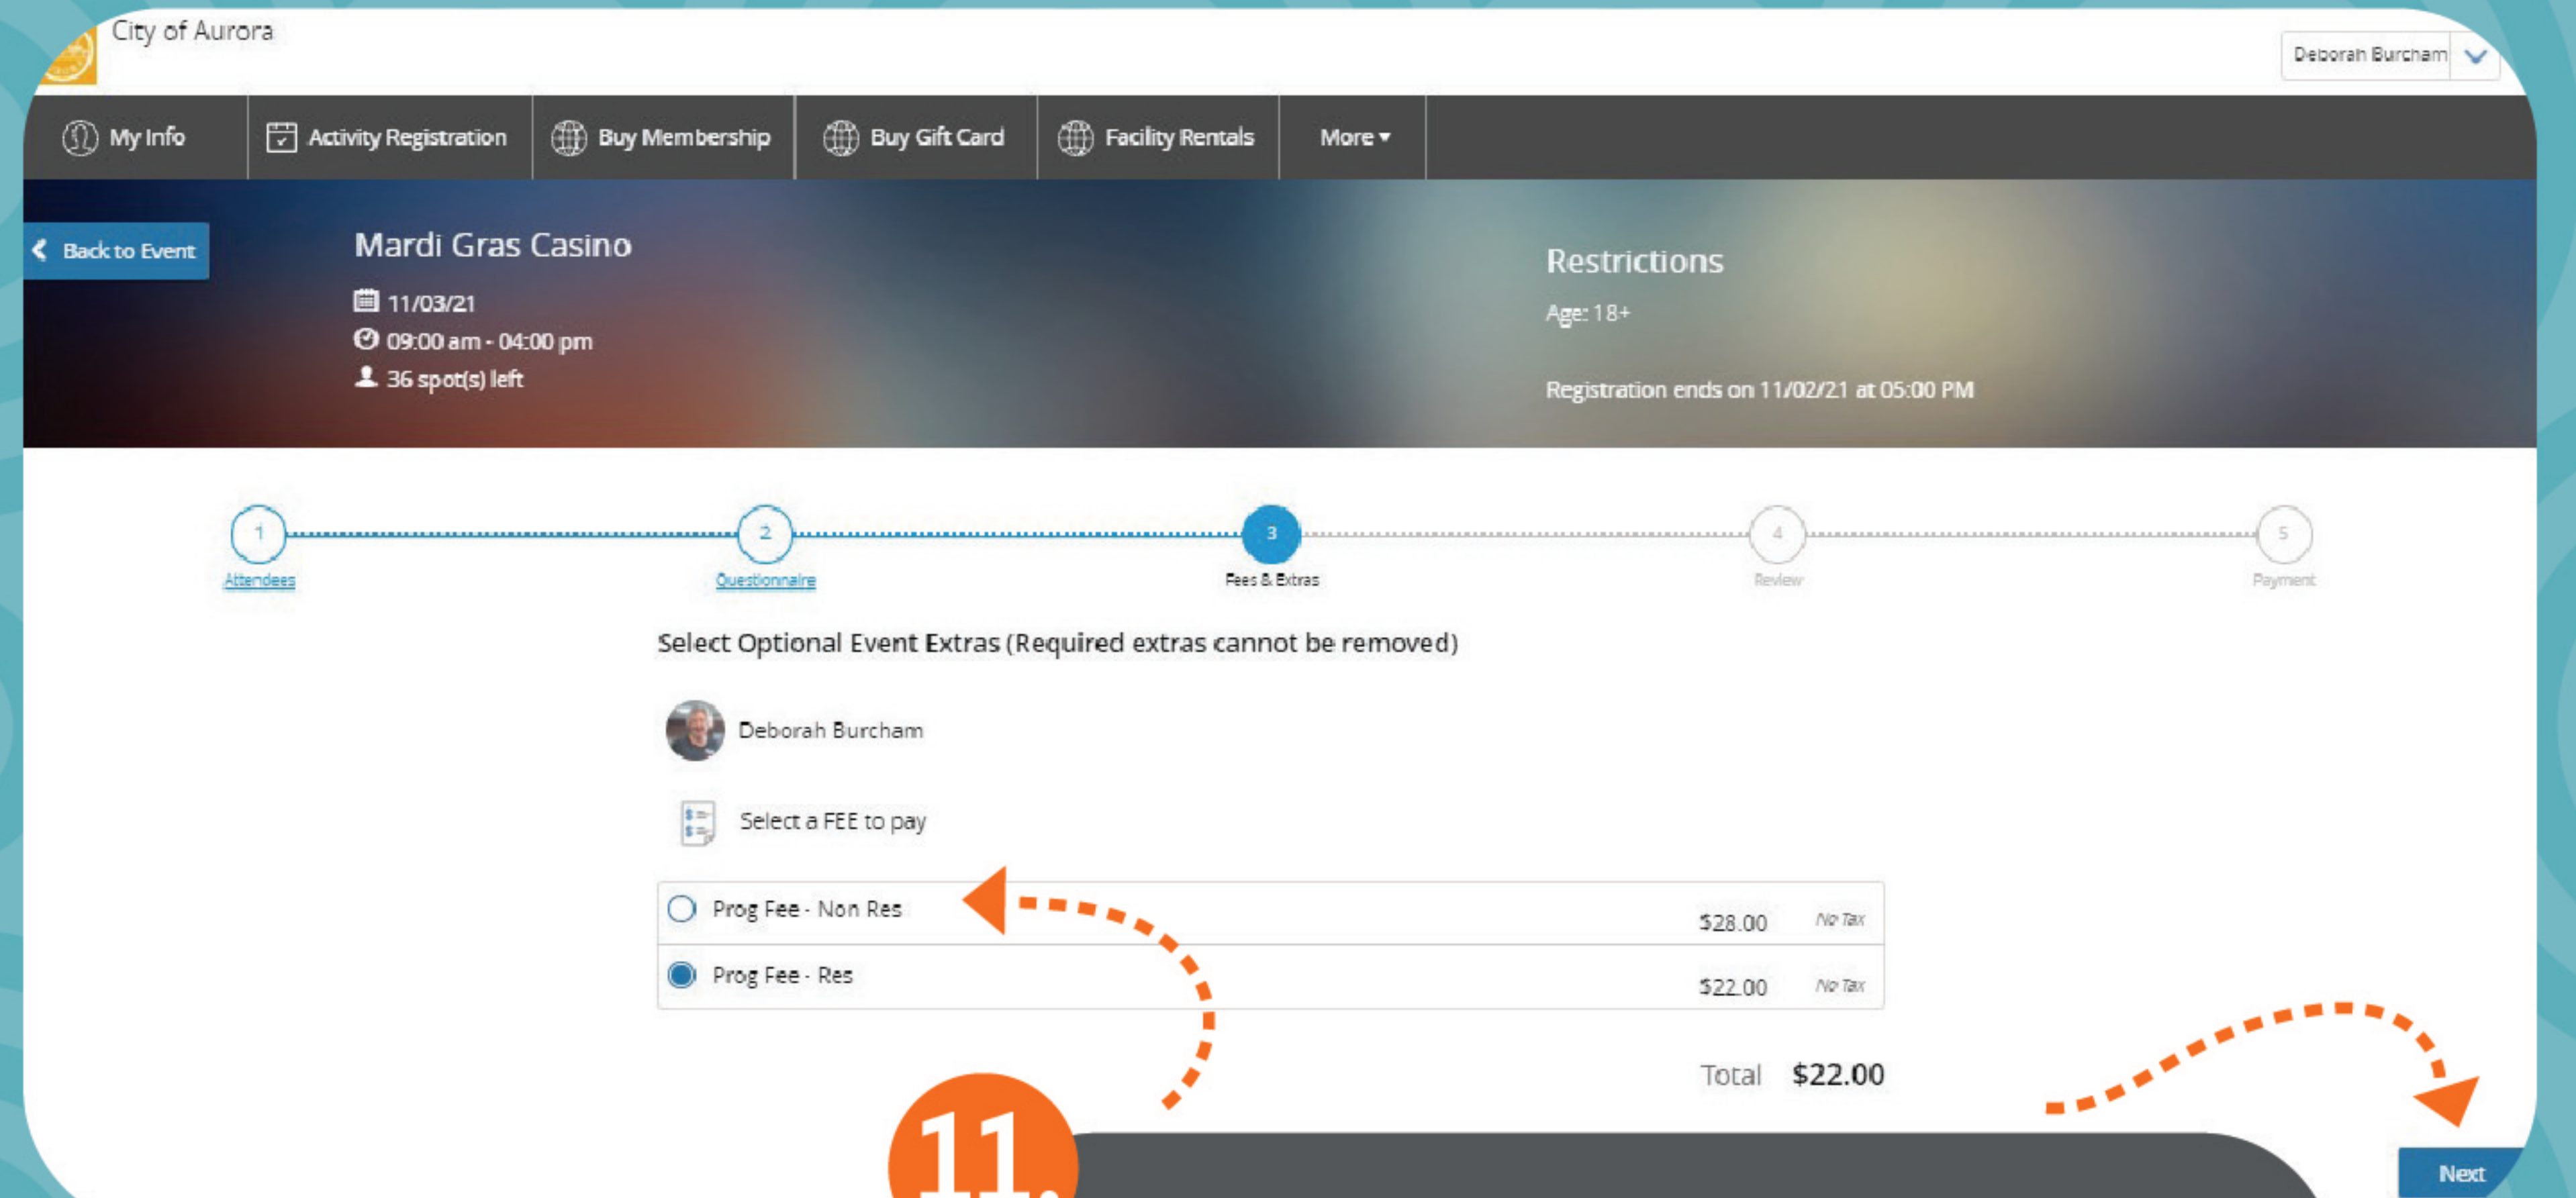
City of Aurora

Deborah Burcham

My Info | Activity Registration | Buy Membership | Buy Gift Card | Facility Rentals | More ▾

Back to Event

Mardi Gras Casino

11/03/21

09:00 am - 04:00 pm

36 spot(s) left

Restrictions

Age: 18+

Registration ends on 11/02/21 at 05:00 PM

1 Attendees

2 Questionnaire

3 Fees & Extras

4 Review

5 Payment

Select Optional Event Extras (Required extras cannot be removed)

Deborah Burcham

Select a FEE to pay

| Prog Fee - Non Res | $28.00 | No Tax |
|---|---|---|
| Prog Fee - Res | $22.00 | No Tax |

Total $22.00

11.

Next